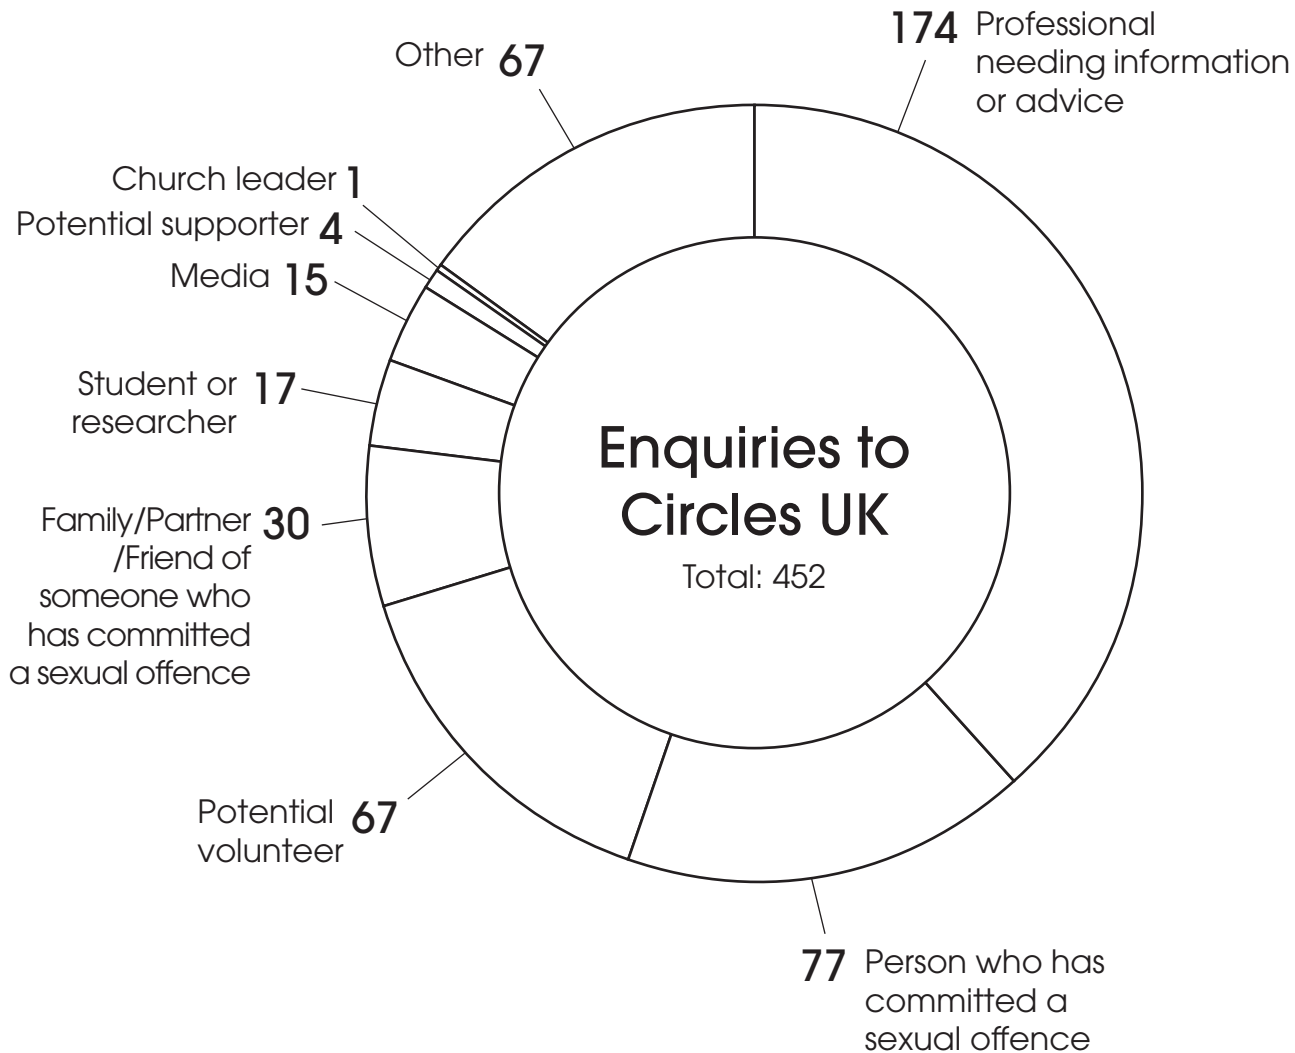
Enquiries to Circles UK
Total: 452

174 Professional needing information or advice

77 Person who has committed a sexual offence

Potential volunteer 67

Family/Partner /Friend of someone who has committed a sexual offence 30

Student or researcher 17

Media 15

Potential supporter 4

Church leader 1

Other 67